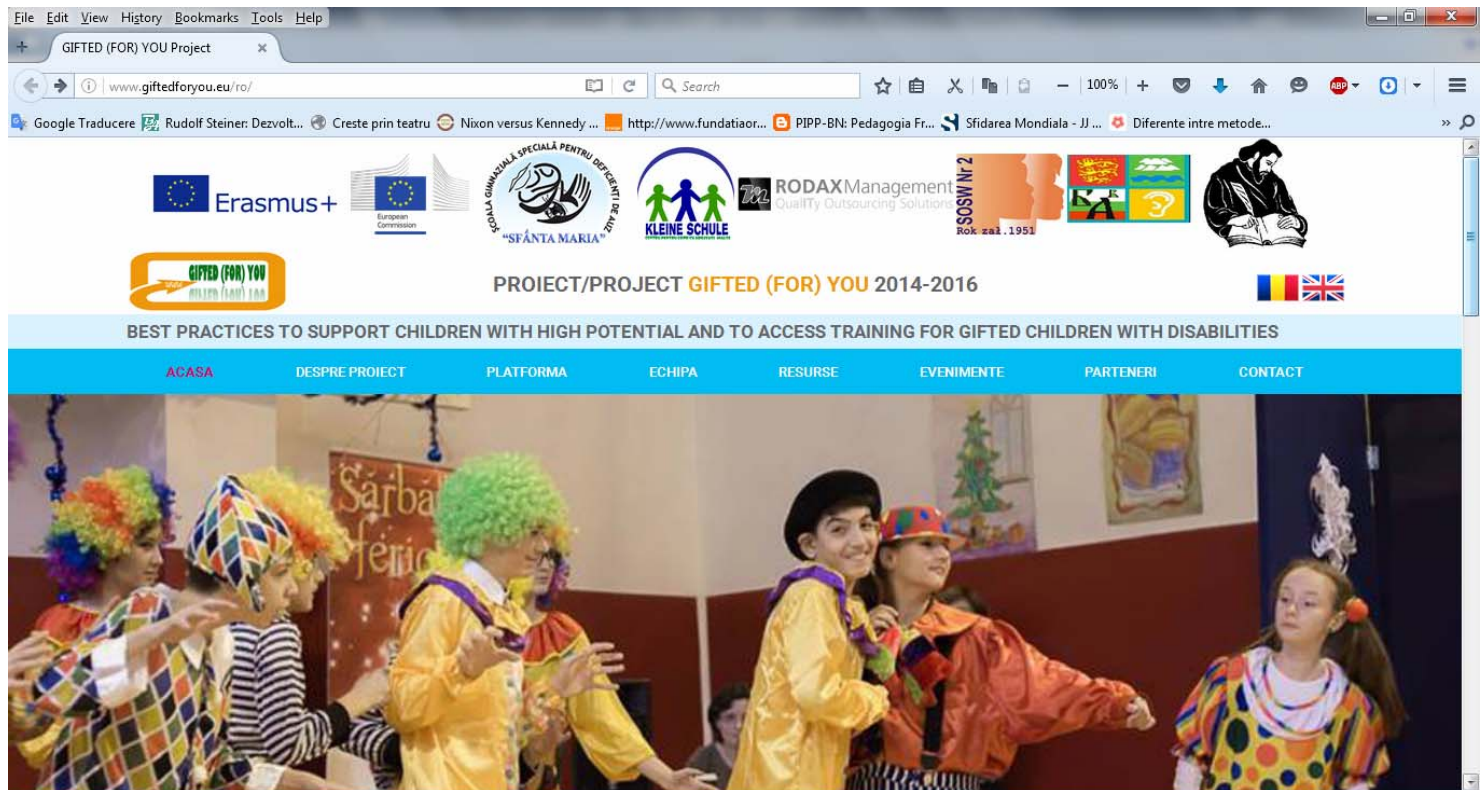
File Edit View History Bookmarks Tools Help

GIFTED (FOR) YOU Project ×

www.giftedforyou.eu/ro/

Search

100%

Google Traducere Rudolf Steiner: Dezvolt... Creste prin teatru Nixon versus Kennedy ... http://www.fundatiaor... PIPP-BN: Pedagogia Fr... Sfidarea Mondiala - JJ ... Diferente intre metode...

Erasmus+

European Commission

ŞCOALA GIMNAZIALĂ SPECIALĂ PENTRU DEFICIENŢI DE AUZ "SFÂNTA MARIA"

KLEINE SCHULE

RODAX Management QualiTy Outsourcing Solutions

SOSW Nr 2 Rok zał. 1951

GIFTED (FOR) YOU

PROIECT/PROJECT GIFTED (FOR) YOU 2014-2016

BEST PRACTICES TO SUPPORT CHILDREN WITH HIGH POTENTIAL AND TO ACCESS TRAINING FOR GIFTED CHILDREN WITH DISABILITIES

ACASA DESPRE PROIECT PLATFORMA ECHIPA RESURSE EVENIMENTE PARTENERI CONTACT

Sărbă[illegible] feric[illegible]